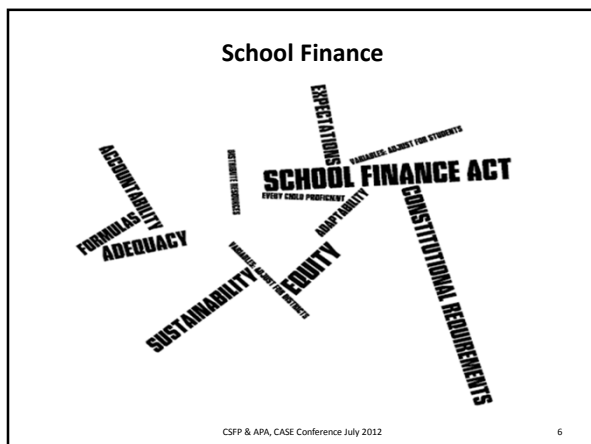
School Finance

EXPECTATIONS
VARIABLES: ADJUST FOR STUDENTS
ACCOUNTABILITY
DISTRIBUTE RESOURCES
SCHOOL FINANCE ACT
EVERY CHILD PROFICIENT
FORMULAS
ADEQUACY
ADAPTABILITY
CONSTITUTIONAL REQUIREMENTS
VARIABLES: ADJUST FOR DISTRICTS
EQUITY
SUSTAINABILITY

CSFP & APA, CASE Conference July 2012

6